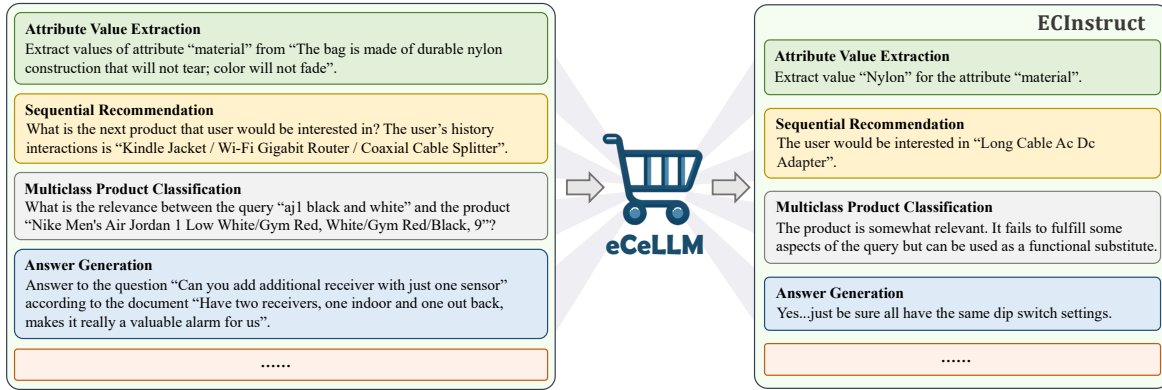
Attribute Value Extraction
Extract values of attribute “material” from “The bag is made of durable nylon construction that will not tear; color will not fade”.

Sequential Recommendation
What is the next product that user would be interested in? The user’s history interactions is “Kindle Jacket / Wi-Fi Gigabit Router / Coaxial Cable Splitter”.

Multiclass Product Classification
What is the relevance between the query “aj1 black and white” and the product “Nike Men's Air Jordan 1 Low White/Gym Red, White/Gym Red/Black, 9”?

Answer Generation
Answer to the question “Can you add additional receiver with just one sensor” according to the document “Have two receivers, one indoor and one out back, makes it really a valuable alarm for us”.

......

eCeLLM

ECInstruct

Attribute Value Extraction
Extract value “Nylon” for the attribute “material”.

Sequential Recommendation
The user would be interested in “Long Cable Ac Dc Adapter”.

Multiclass Product Classification
The product is somewhat relevant. It fails to fulfill some aspects of the query but can be used as a functional substitute.

Answer Generation
Yes...just be sure all have the same dip switch settings.

......